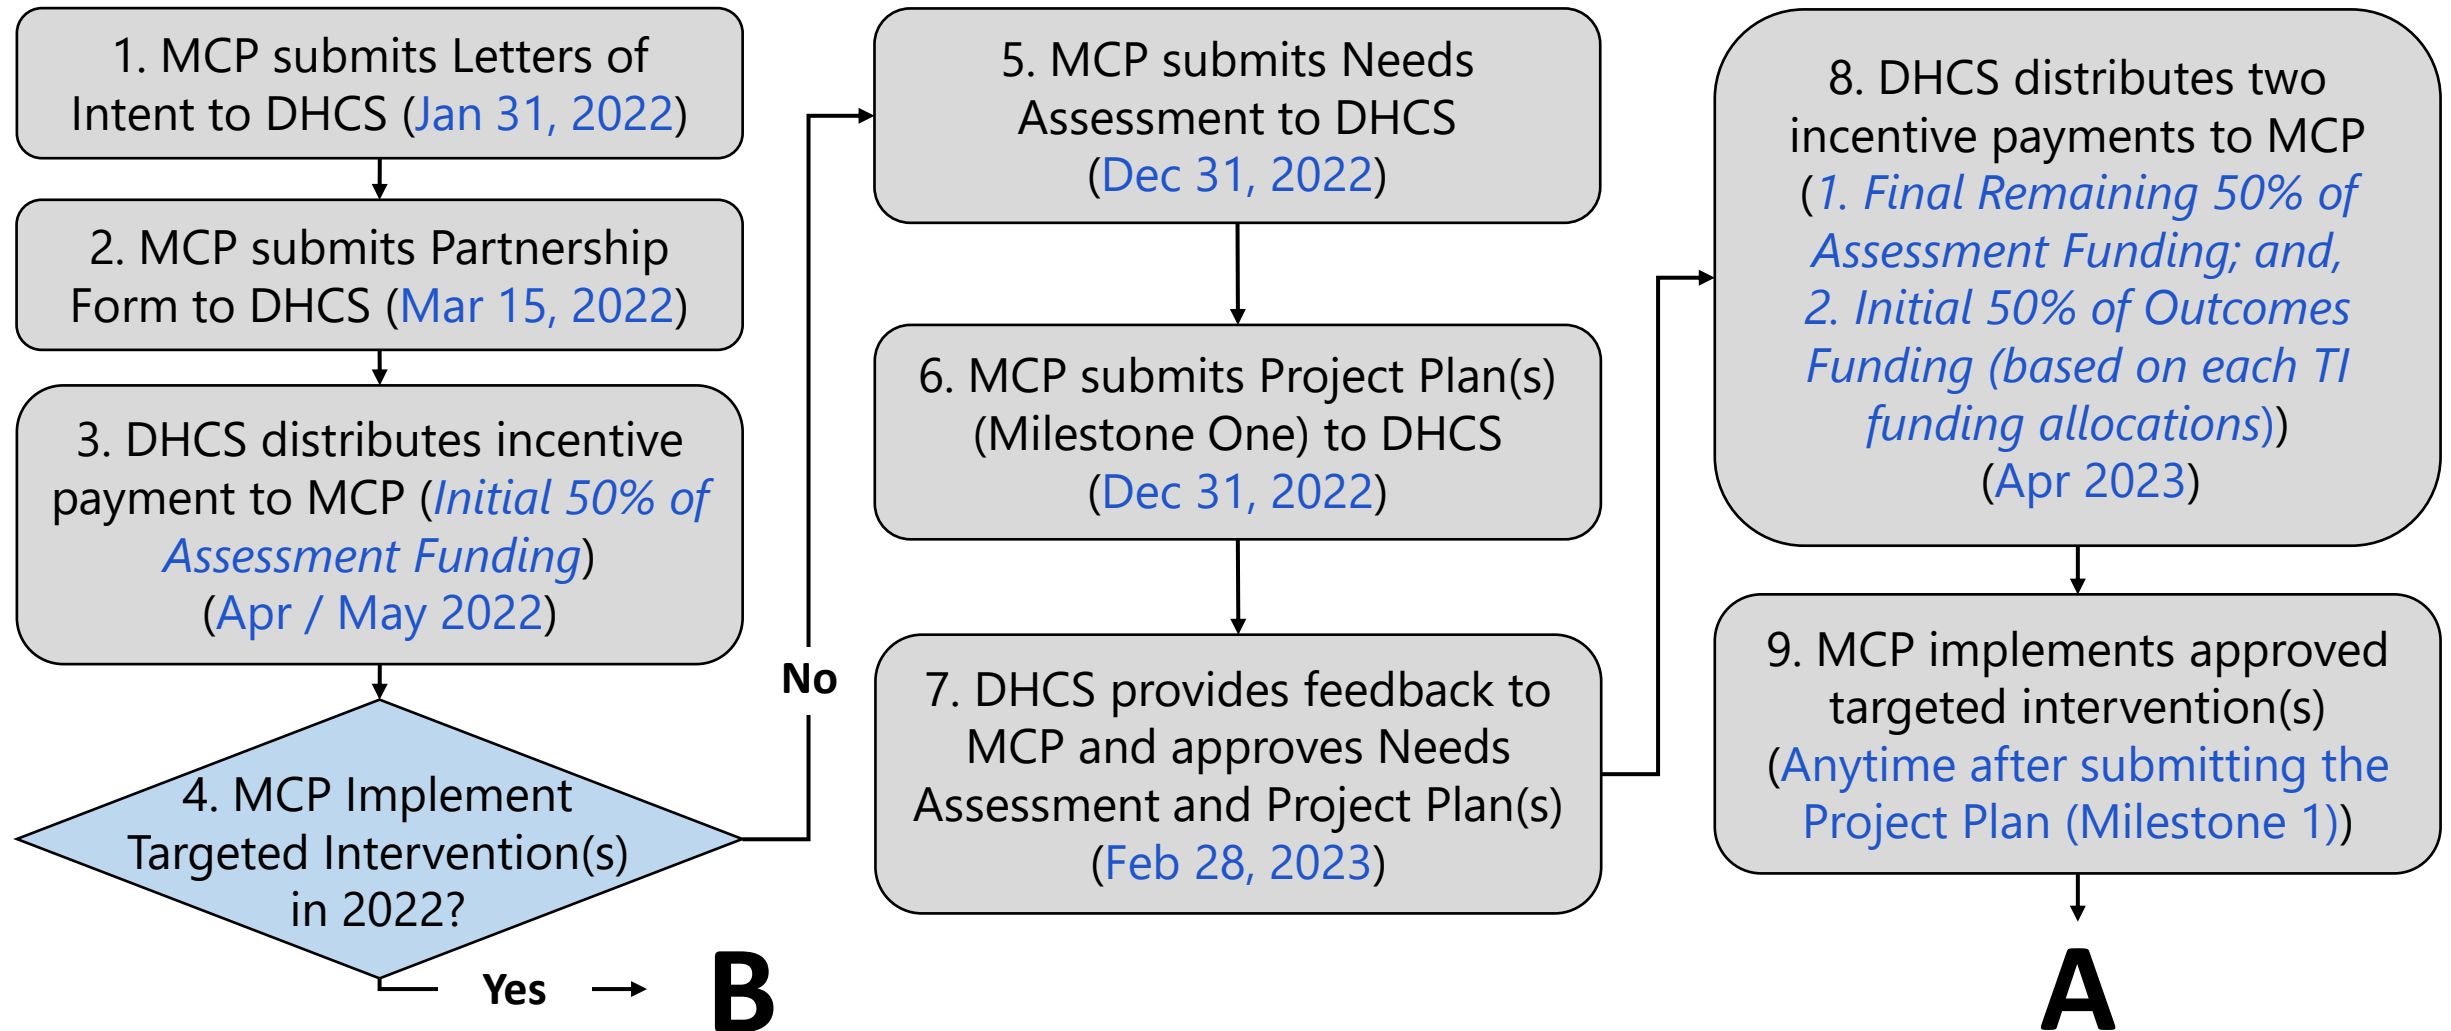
1. MCP submits Letters of Intent to DHCS (Jan 31, 2022)

2. MCP submits Partnership Form to DHCS (Mar 15, 2022)

3. DHCS distributes incentive payment to MCP (Initial 50% of Assessment Funding) (Apr / May 2022)

4. MCP Implement Targeted Intervention(s) in 2022?

No

Yes → B

5. MCP submits Needs Assessment to DHCS (Dec 31, 2022)

6. MCP submits Project Plan(s) (Milestone One) to DHCS (Dec 31, 2022)

7. DHCS provides feedback to MCP and approves Needs Assessment and Project Plan(s) (Feb 28, 2023)

8. DHCS distributes two incentive payments to MCP (1. Final Remaining 50% of Assessment Funding; and, 2. Initial 50% of Outcomes Funding (based on each TI funding allocations)) (Apr 2023)

9. MCP implements approved targeted intervention(s) (Anytime after submitting the Project Plan (Milestone 1))

A